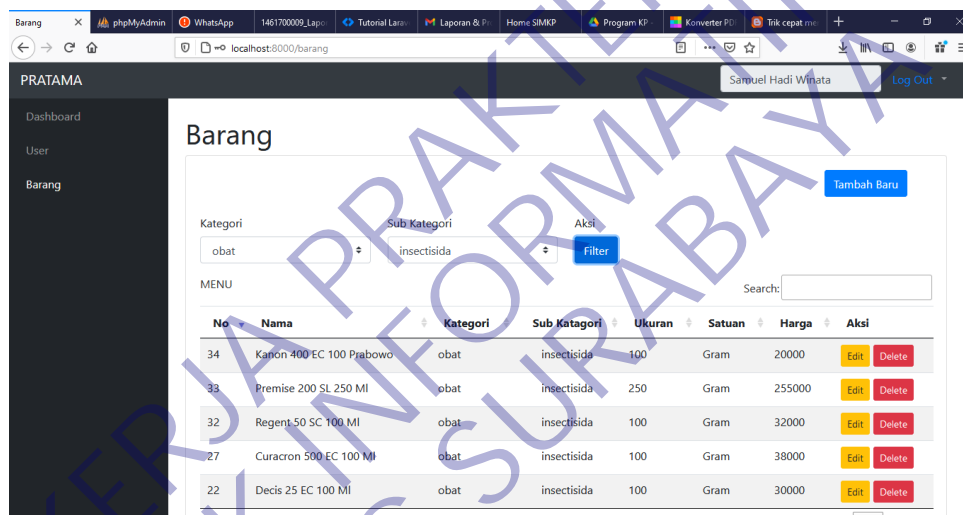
Barang | phpMyAdmin | WhatsApp | 1461700009_Lapor | Tutorial Larav | Laporan & Pr | Home SIMKP | Program KP | Konverter PDF | Trik cepat me

localhost:8000/barang

PRATAMA

Samuel Hadi Winata

Log Out

Dashboard

User

Barang

Barang

Tambah Baru

Kategori

obat

Sub Kategori

insectisida

Aksi

Filter

MENU

Search:

| No | Nama | Kategori | Sub Katagori | Ukuran | Satuan | Harga | Aksi |
|---|---|---|---|---|---|---|---|
| 34 | Kanon 400 EC 100 Prabowo | obat | insectisida | 100 | Gram | 20000 | Edit Delete |
| 33 | Premise 200 SL 250 Ml | obat | insectisida | 250 | Gram | 255000 | Edit Delete |
| 32 | Regent 50 SC 100 Ml | obat | insectisida | 100 | Gram | 32000 | Edit Delete |
| 27 | Curacron 500 EC 100 Ml | obat | insectisida | 100 | Gram | 38000 | Edit Delete |
| 22 | Decis 25 EC 100 Ml | obat | insectisida | 100 | Gram | 30000 | Edit Delete |

KERJA PRAKTEK
INFORMATIKA
SURABAYA